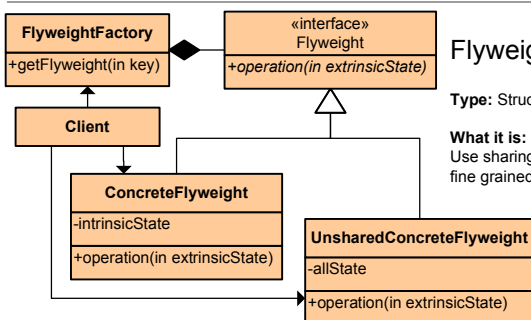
FlyweightFactory

+getFlyweight(in key)

«interface»
Flyweight

+operation(in extrinsicState)

Client

ConcreteFlyweight

-intrinsicState

+operation(in extrinsicState)

UnsharedConcreteFlyweight

-allState

+operation(in extrinsicState)

Flyweig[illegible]

Type: Struc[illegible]

What it is:
Use sharing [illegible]
fine grained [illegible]